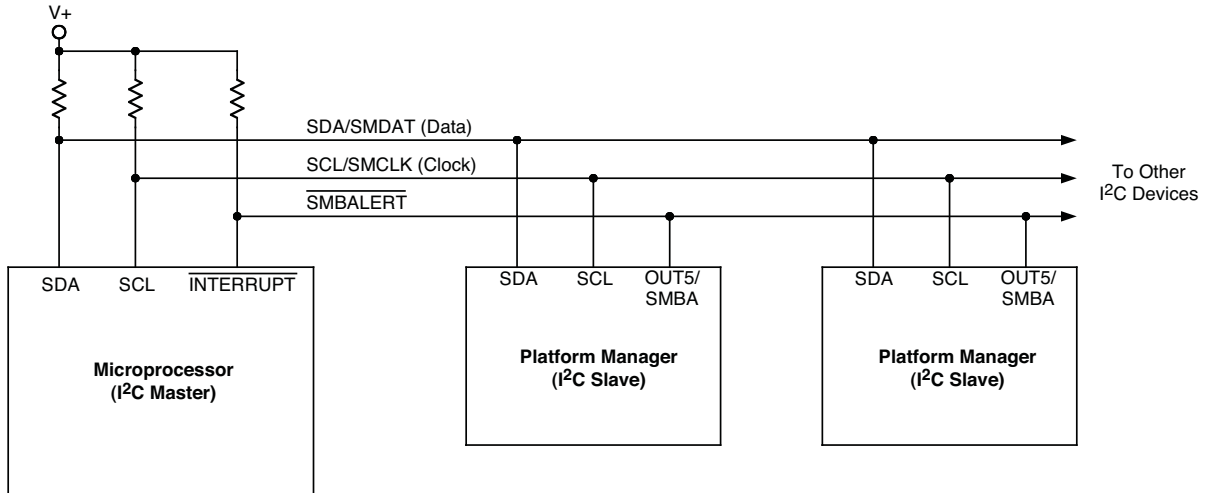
V+

SDA/SMDAT (Data)

SCL/SMCLK (Clock)

$\overline{\text{SMBALERT}}$

To Other $I^2C$ Devices

SDA SCL $\overline{\text{INTERRUPT}}$

**Microprocessor ($I^2C$ Master)**

SDA SCL OUT5/ SMBA

**Platform Manager ($I^2C$ Slave)**

SDA SCL OUT5/ SMBA

**Platform Manager ($I^2C$ Slave)**